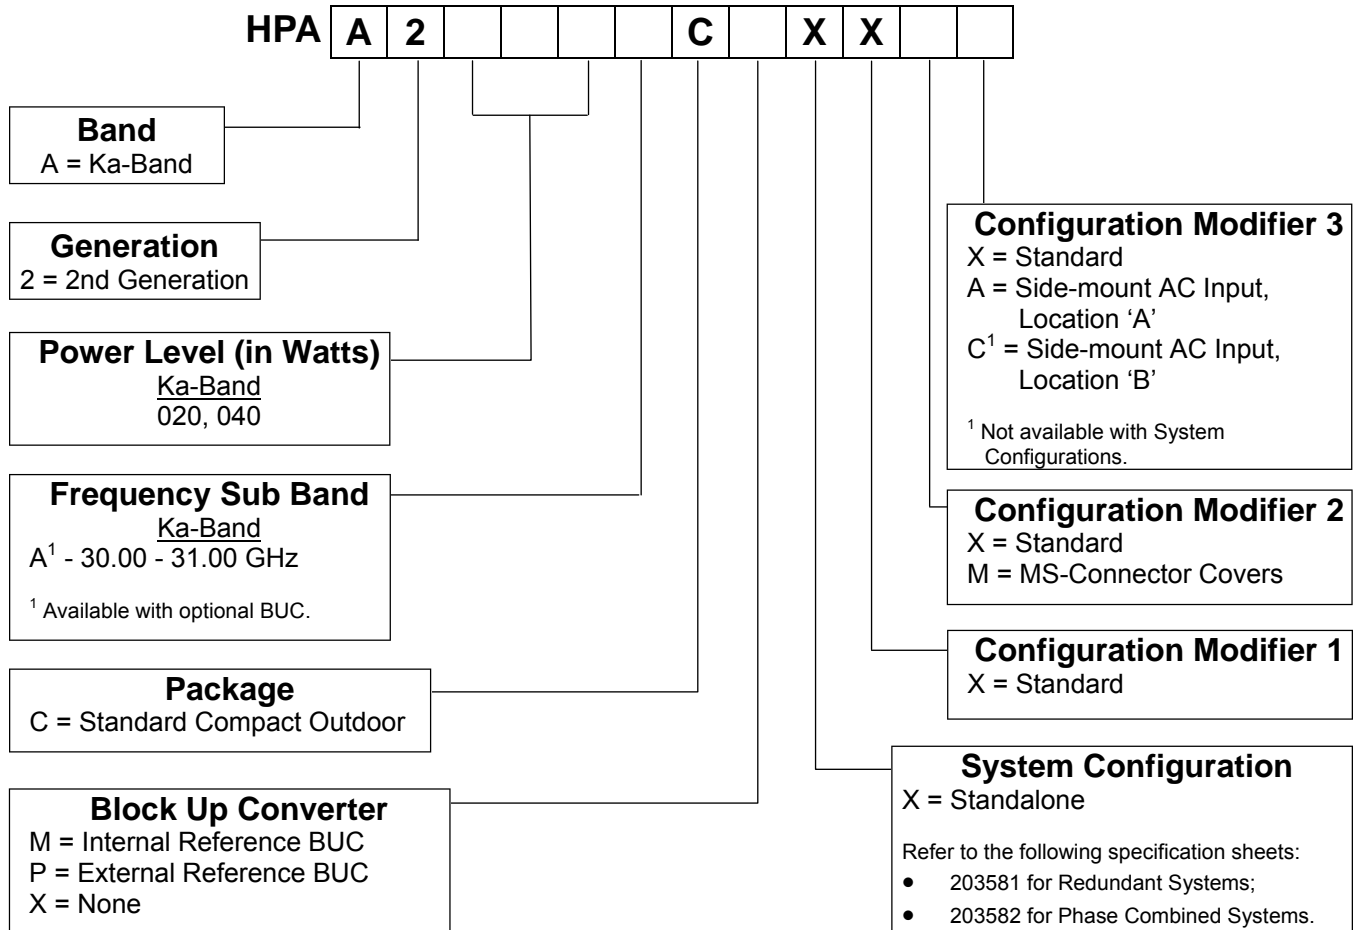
HPA A 2 C X X

Band
A = Ka-Band

Generation
2 = 2nd Generation

Power Level (in Watts)
Ka-Band
020, 040

Frequency Sub Band
Ka-Band
$A^1$ - 30.00 - 31.00 GHz

$^1$ Available with optional BUC.

Package
C = Standard Compact Outdoor

Block Up Converter
M = Internal Reference BUC
P = External Reference BUC
X = None

Configuration Modifier 3
X = Standard
A = Side-mount AC Input, Location 'A'
$C^1$ = Side-mount AC Input, Location 'B'

$^1$ Not available with System Configurations.

Configuration Modifier 2
X = Standard
M = MS-Connector Covers

Configuration Modifier 1
X = Standard

System Configuration
X = Standalone

Refer to the following specification sheets:
• 203581 for Redundant Systems;
• 203582 for Phase Combined Systems.